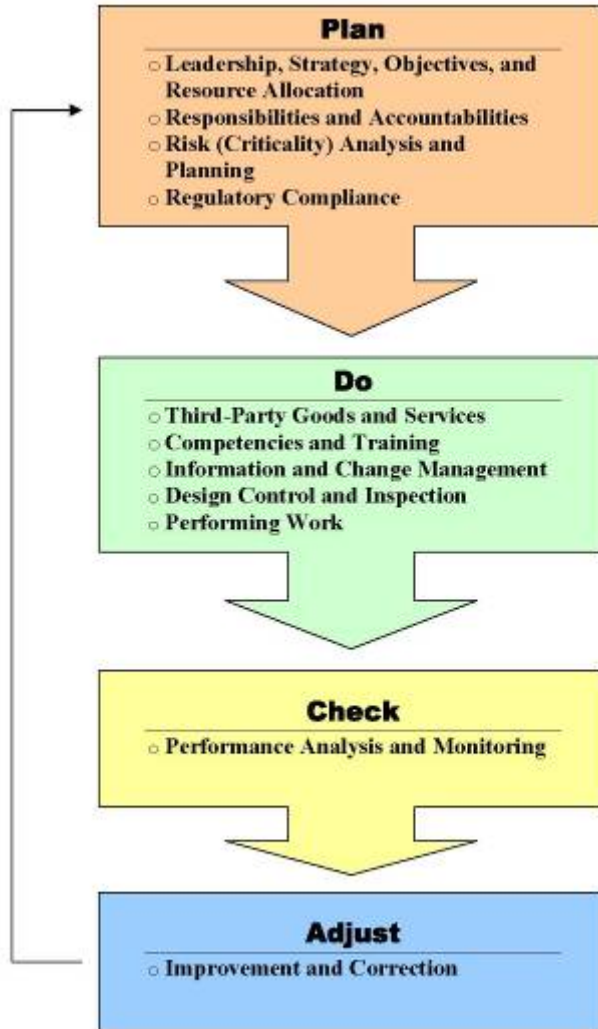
Plan

○ Leadership, Strategy, Objectives, and Resource Allocation
○ Responsibilities and Accountabilities
○ Risk (Criticality) Analysis and Planning
○ Regulatory Compliance

Do

○ Third-Party Goods and Services
○ Competencies and Training
○ Information and Change Management
○ Design Control and Inspection
○ Performing Work

Check

○ Performance Analysis and Monitoring

Adjust

○ Improvement and Correction